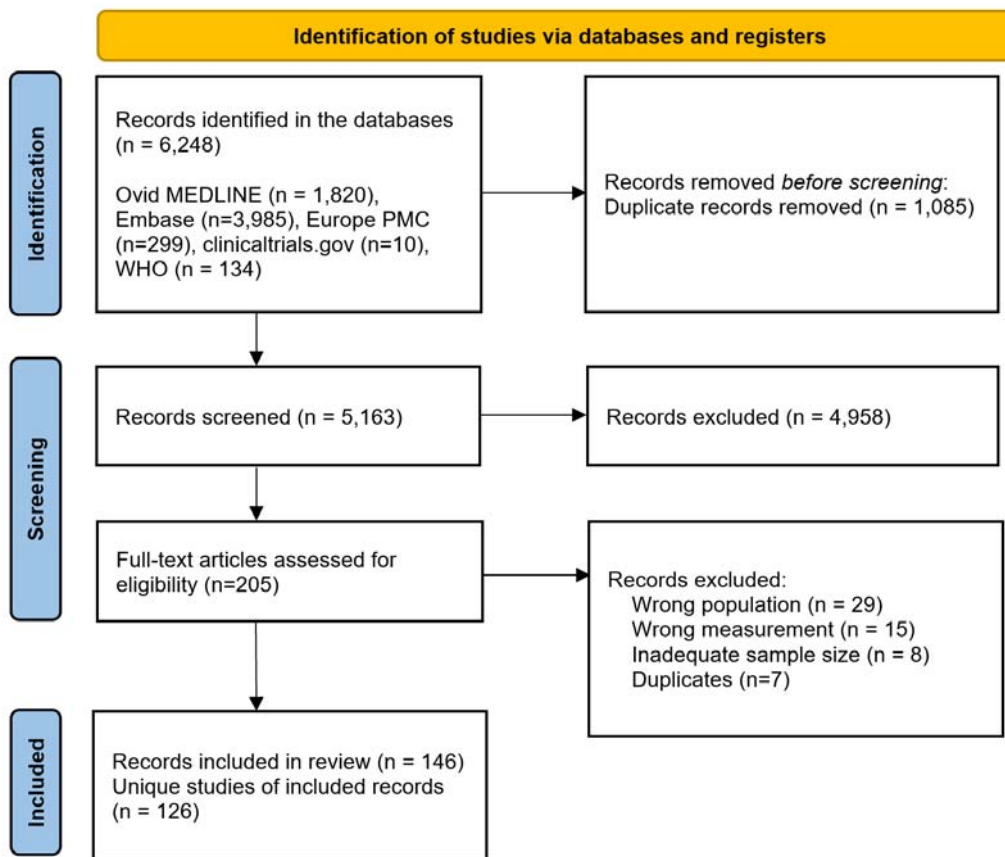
Identification of studies via databases and registers

Identification

Records identified in the databases (n = 6,248)

Ovid MEDLINE (n = 1,820), Embase (n=3,985), Europe PMC (n=299), clinicaltrials.gov (n=10), WHO (n = 134)

Records removed *before screening*: Duplicate records removed (n = 1,085)

Screening

Records screened (n = 5,163)

Records excluded (n = 4,958)

Full-text articles assessed for eligibility (n=205)

Records excluded:
Wrong population (n = 29)
Wrong measurement (n = 15)
Inadequate sample size (n = 8)
Duplicates (n=7)

Included

Records included in review (n = 146)
Unique studies of included records (n = 126)